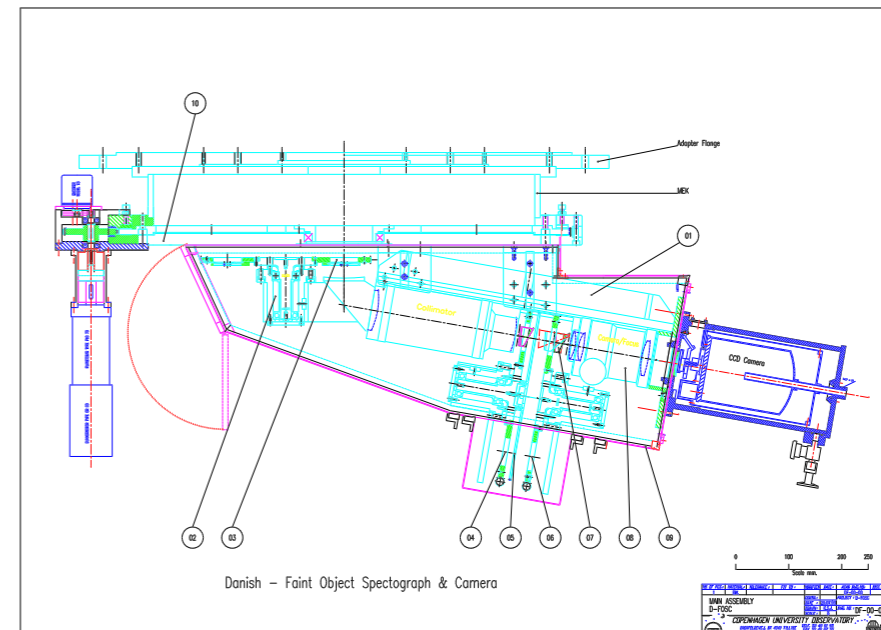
10

Adapter Flange

MEK

01

Collimator

Camera/Lens

CCD Camera

02

03

04

05

06

07

08

09

0

100

200

250

Scale mm.

Danish – Faint Object Spectograph & Camera

MAIN ASSEMBLY

D-FOSC

COPENHAGEN UNIVERSITY OBSERVATORY

DF-00-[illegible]